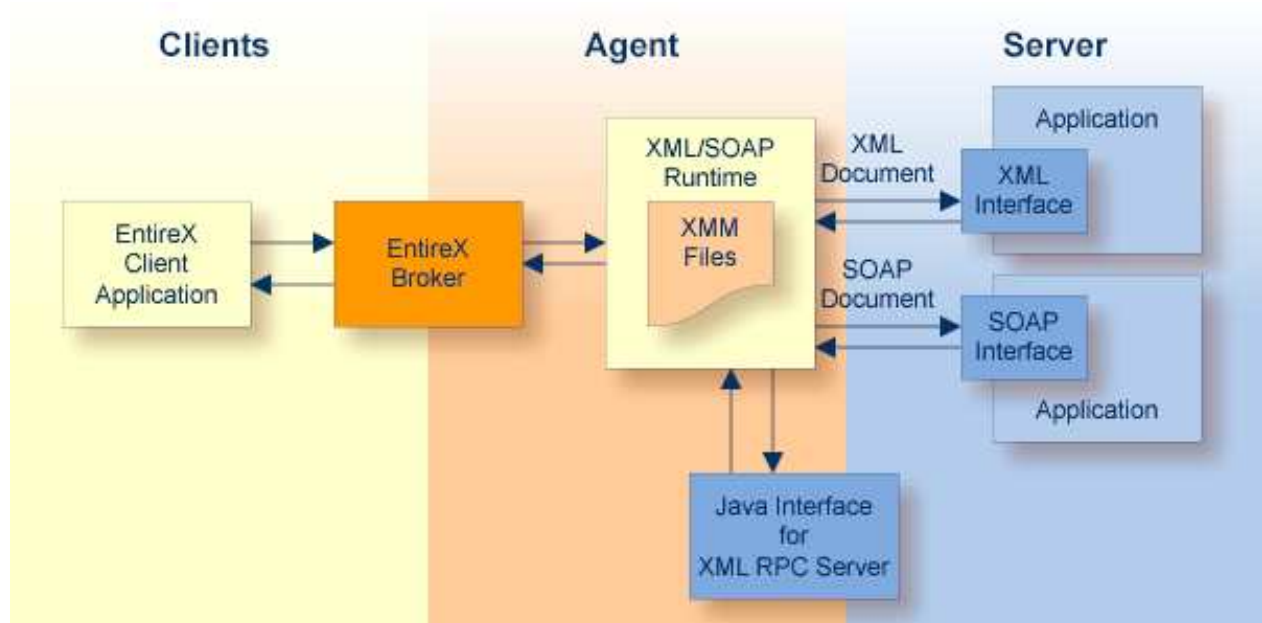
Clients

Agent

Server

EntireX Client Application

EntireX Broker

XML/SOAP Runtime

XMM Files

XML Document

SOAP Document

Application

XML Interface

SOAP Interface

Application

Java Interface for XML RPC Server